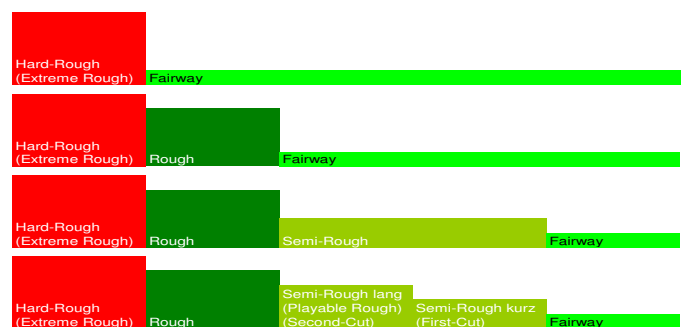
Hard-Rough
(Extreme Rough)
Fairway

Hard-Rough
(Extreme Rough)
Rough
Fairway

Hard-Rough
(Extreme Rough)
Rough
Semi-Rough
Fairway

Hard-Rough
(Extreme Rough)
Rough
Semi-Rough lang
(Playable Rough)
(Second-Cut)
Semi-Rough kurz
(First-Cut)
Fairway